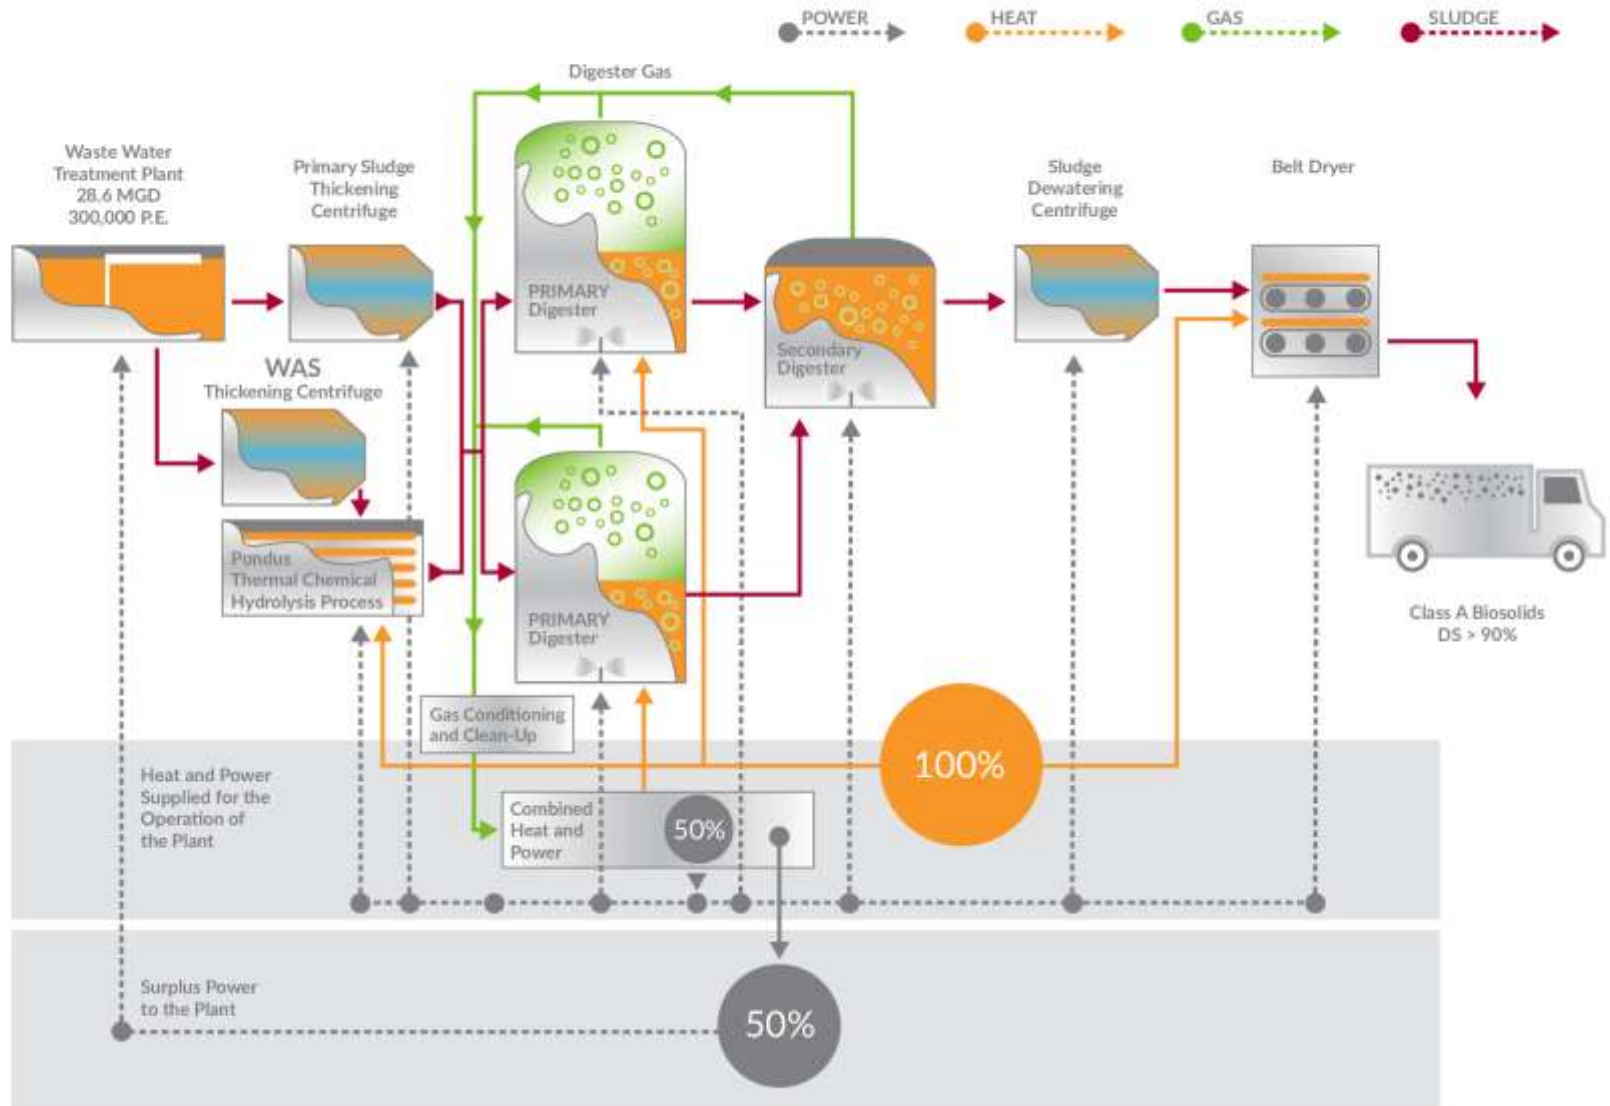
POWER
HEAT
GAS
SLUDGE

Digester Gas

Waste Water Treatment Plant 28.6 MGD 300,000 P.E.

Primary Sludge Thickening Centrifuge

PRIMARY Digester

Secondary Digester

Sludge Dewatering Centrifuge

Belt Dryer

WAS Thickening Centrifuge

Pondus Thermal Chemical Hydrolysis Process

PRIMARY Digester

Class A Biosolids DS > 90%

Gas Conditioning and Clean-Up

100%

Heat and Power Supplied for the Operation of the Plant

Combined Heat and Power

50%

Surplus Power to the Plant

50%